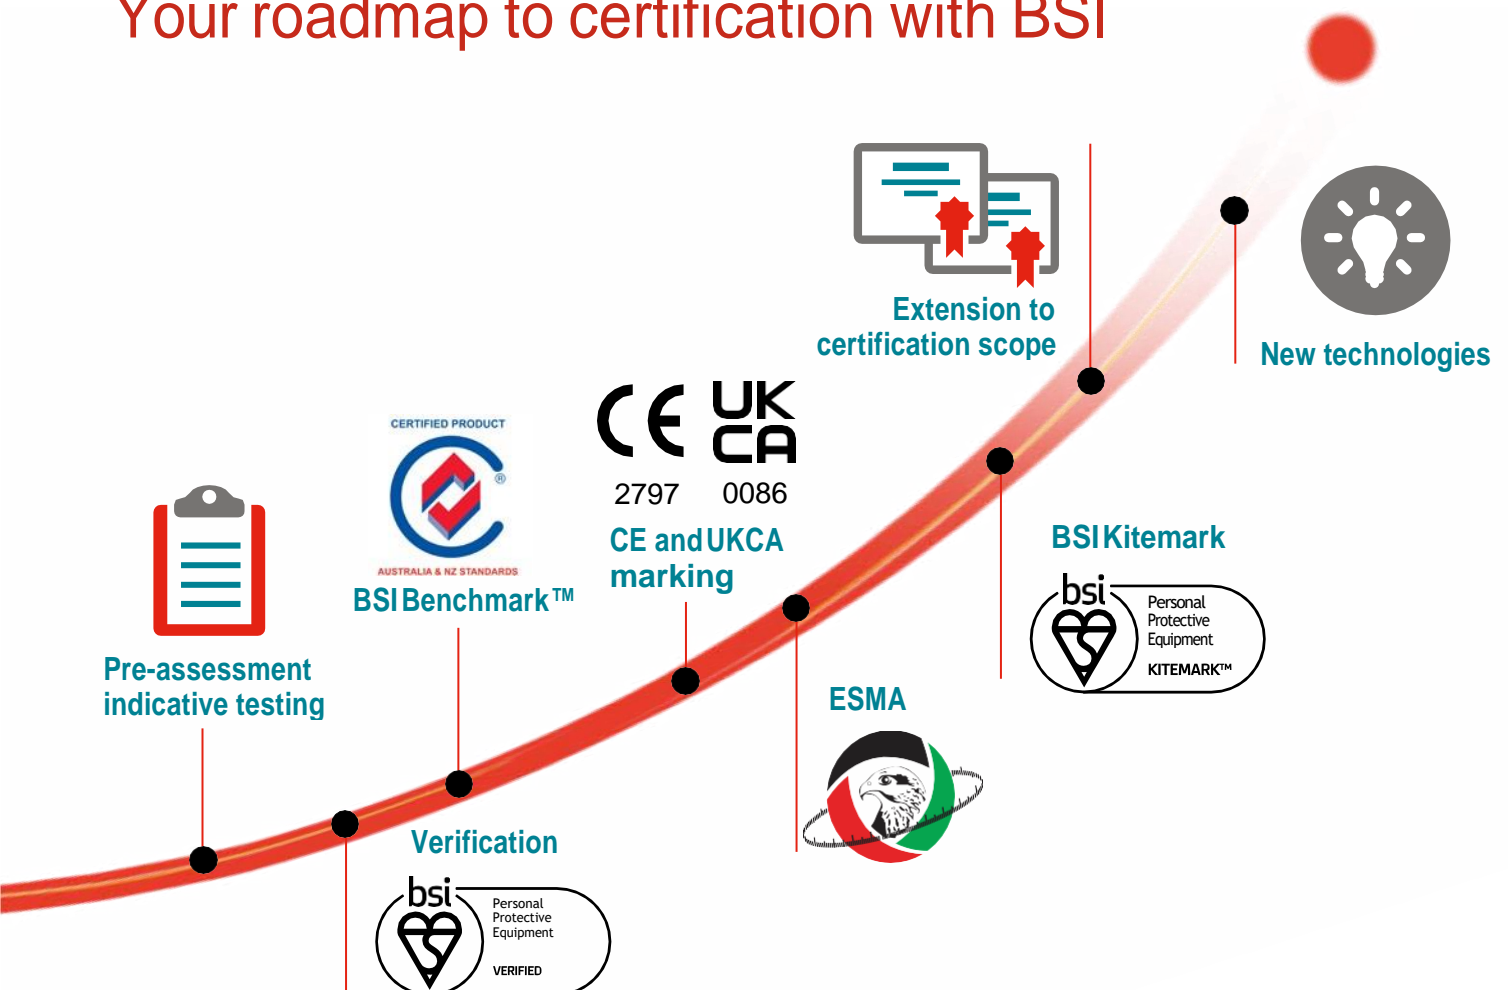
Your roadmap to certification with BSI

Extension to certification scope

New technologies

CERTIFIED PRODUCT

AUSTRALIA & NZ STANDARDS

BSI Benchmark™

CE UK CA

2797 0086

CE and UKCA marking

BSI Kitemark

bsi Personal Protective Equipment KITEMARK™

Pre-assessment indicative testing

ESMA

Verification

bsi Personal Protective Equipment VERIFIED